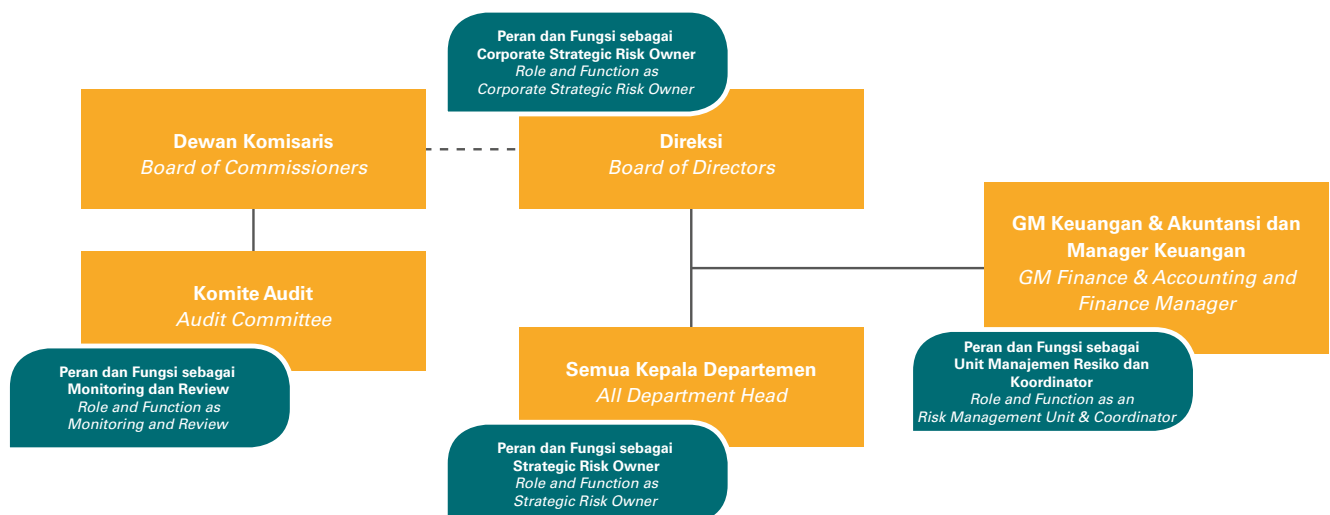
Peran dan Fungsi sebagai Corporate Strategic Risk Owner
*Role and Function as Corporate Strategic Risk Owner*

Dewan Komisaris
*Board of Commissioners*

Direksi
*Board of Directors*

GM Keuangan & Akuntansi dan Manager Keuangan
*GM Finance & Accounting and Finance Manager*

Komite Audit
*Audit Committee*

Peran dan Fungsi sebagai Unit Manajemen Resiko dan Koordinator
*Role and Function as an Risk Management Unit & Coordinator*

Peran dan Fungsi sebagai Monitoring dan Review
*Role and Function as Monitoring and Review*

Semua Kepala Departemen
*All Department Head*

Peran dan Fungsi sebagai Strategic Risk Owner
*Role and Function as Strategic Risk Owner*